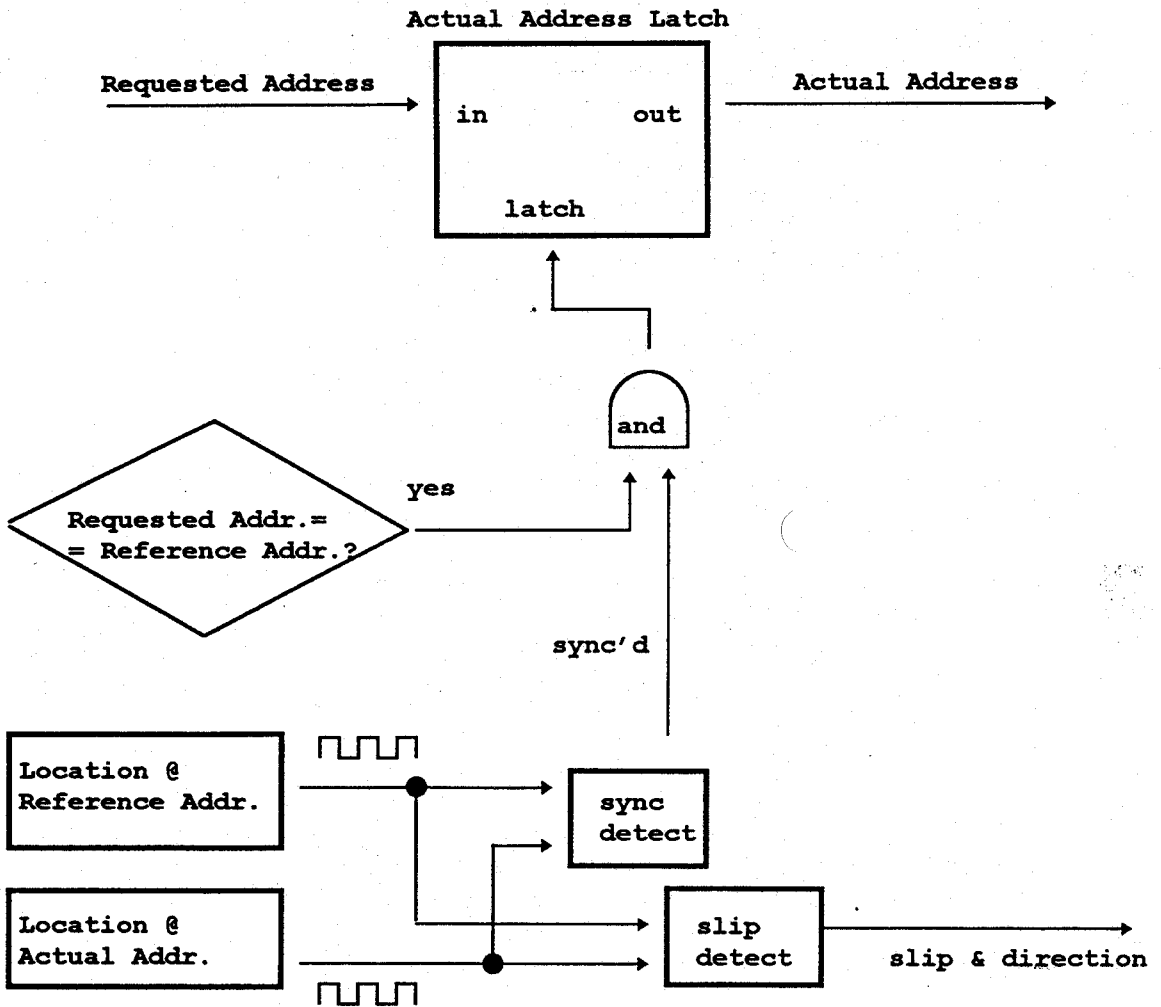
Actual Address Latch

Requested Address

in

out

Actual Address

latch

and

Requested Addr.=
= Reference Addr.?

yes

sync'd

Location @
Reference Addr.

sync
detect

Location @
Actual Addr.

slip
detect

slip & direction